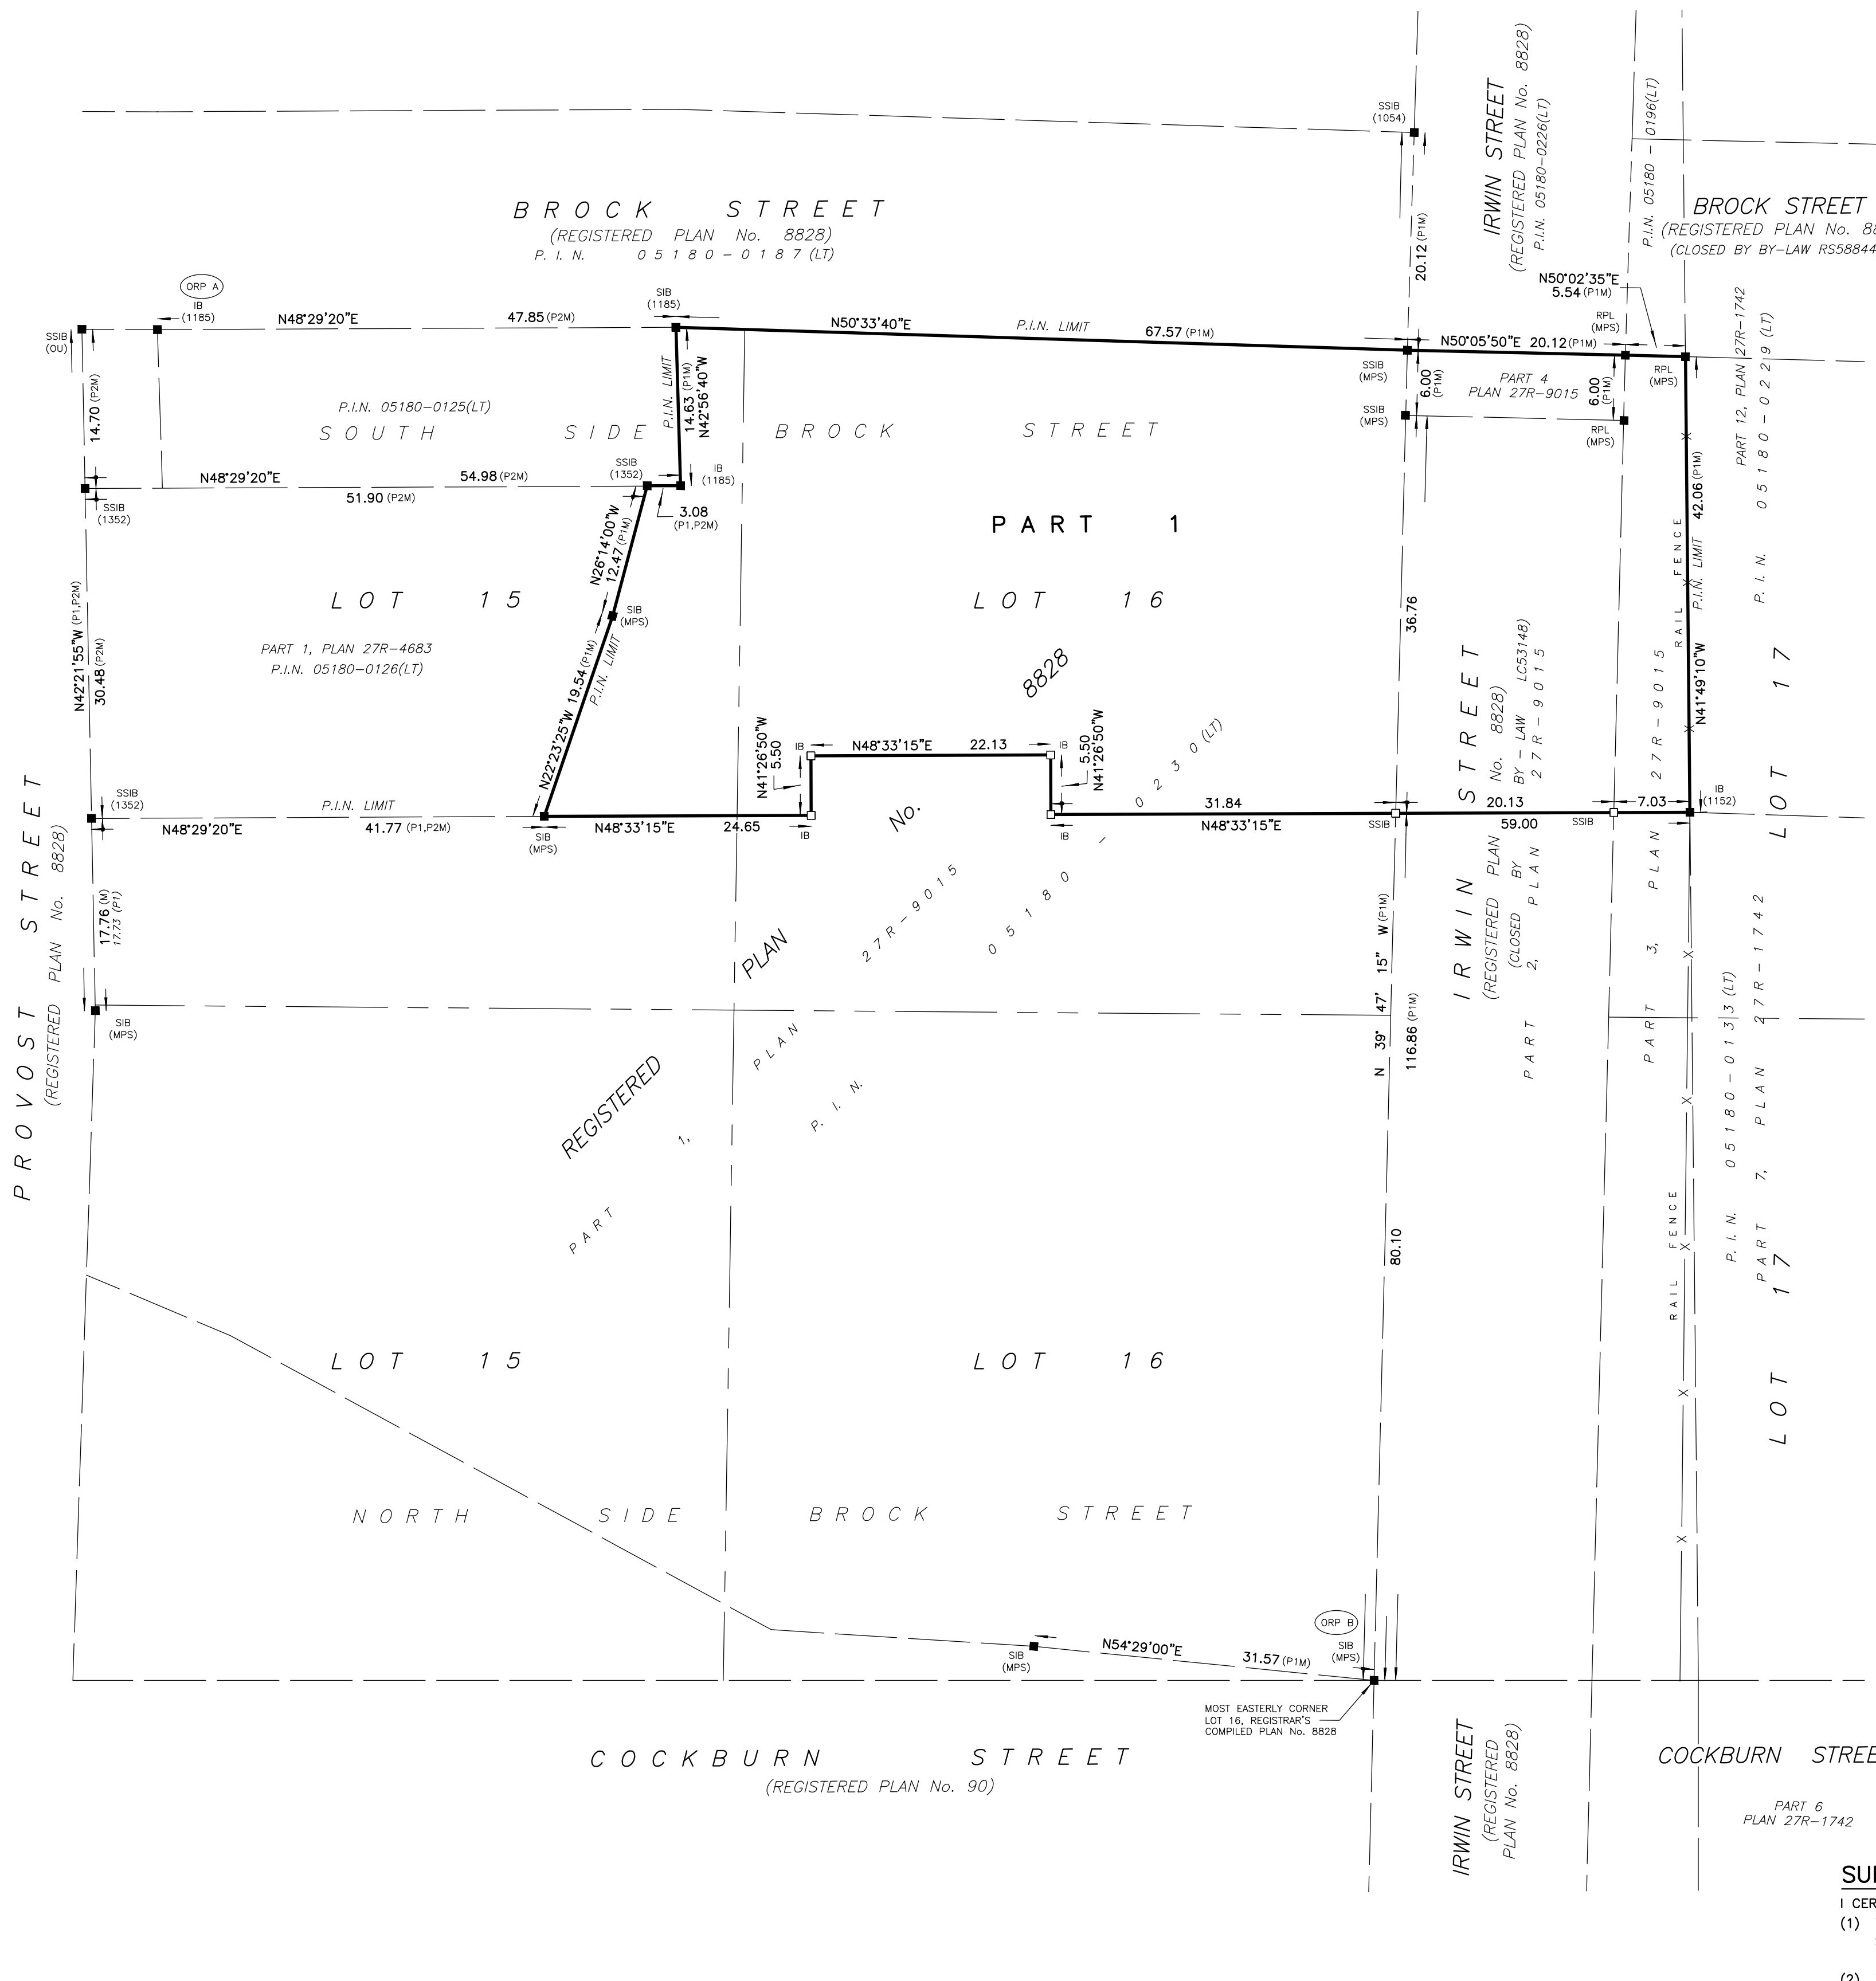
BROCK STREET
(REGISTERED PLAN No. 8828)
P. I. N. 05180-0187 (LT)

IRWIN STREET
(REGISTERED PLAN No. 8828)
P.I.N. 05180-0226(LT)

SSIB
(1054)

P.I.N. 05180 - 0196(LT)

BROCK STREET
(REGISTERED PLAN No. 8
(CLOSED BY BY-LAW RS58844

ORP A
IB
(1185)
SSIB
(OU)
N48°29'20"E
47.85 (P2M)
SIB
(1185)
N50°33'40"E
P.I.N. LIMIT
67.57 (P1M)
20.12 (P1M)
N50°02'35"E
5.54 (P1M)
RPL
(MPS)
N50°05'50"E 20.12 (P1M)
SSIB
(MPS)
PART 12, PLAN 27R-1742
RPL
(MPS)

14.70 (P2M)
P.I.N. 05180-0125(LT)
SOUTH SIDE BROCK STREET
P.I.N. LIMIT
14.63 (P1M)
N42°56'40"W
PART 4
PLAN 27R-9015
6.00 (P1M)
6.00 (P1M)
SSIB
(MPS)
RPL
(MPS)
P.I.N. 05180-0229 (LT)

N48°29'20"E
54.98 (P2M)
51.90 (P2M)
SSIB
(1352)
SSIB
(1352)
IB
(1185)
3.08
(P1,P2M)
42.06 (P1M)
RAIL FENCE
P.I.N. LIMIT

PART 1

N26°14'00"W
12.47 (P1M)
SIB
(MPS)
LOT 15
LOT 16
36.76
N42°21'55"W (P1,P2M)
30.48 (P2M)
PART 1, PLAN 27R-4683
P.I.N. 05180-0126(LT)
19.54 (P1M)
P.I.N. LIMIT
N22°23'25"W
8828
IRWIN STREET
(REGISTERED PLAN No. 8828)
(CLOSED BY BY-LAW LC53148)
2, PLAN 27R-9015
N41°49'10"W
LOT 17

IB
N48°33'15"E
22.13
IB
N41°26'50"W
5.50
5.50
N41°26'50"W
0230(LT)
SSIB
(1352)
P.I.N. LIMIT
N48°29'20"E
41.77 (P1,P2M)
SIB
(MPS)
N48°33'15"E
24.65
IB
No.
IB
31.84
N48°33'15"E
SSIB
20.13
59.00
SSIB
7.03
IB
(1152)

PROVOST STREET
(REGISTERED PLAN No. 8828)
17.76 (M)
17.73 (P1)
SIB
(MPS)
PLAN
27R-9015
05180
N 39° 47' 15" W (P1M)
116.86 (P1M)
PART 3, PLAN 27R-1742
P.I.N. 05180-0133 (LT)
PART 7, PLAN 27R-1742
REGISTERED
PLAN
P. I. N.
1,
PART
80.10
RAIL FENCE
P. I. N.
LOT 17

LOT 15
LOT 16

NORTH SIDE BROCK STREET

ORP B
SIB
(MPS)
N54°29'00"E
31.57 (P1M)
SIB
(MPS)
MOST EASTERLY CORNER
LOT 16, REGISTRAR'S
COMPILED PLAN No. 8828

COCKBURN STREET
(REGISTERED PLAN No. 90)

IRWIN STREET
(REGISTERED PLAN No. 8828)

COCKBURN STREE

PART 6
PLAN 27R-1742

SU
I CER
(1)
(2)